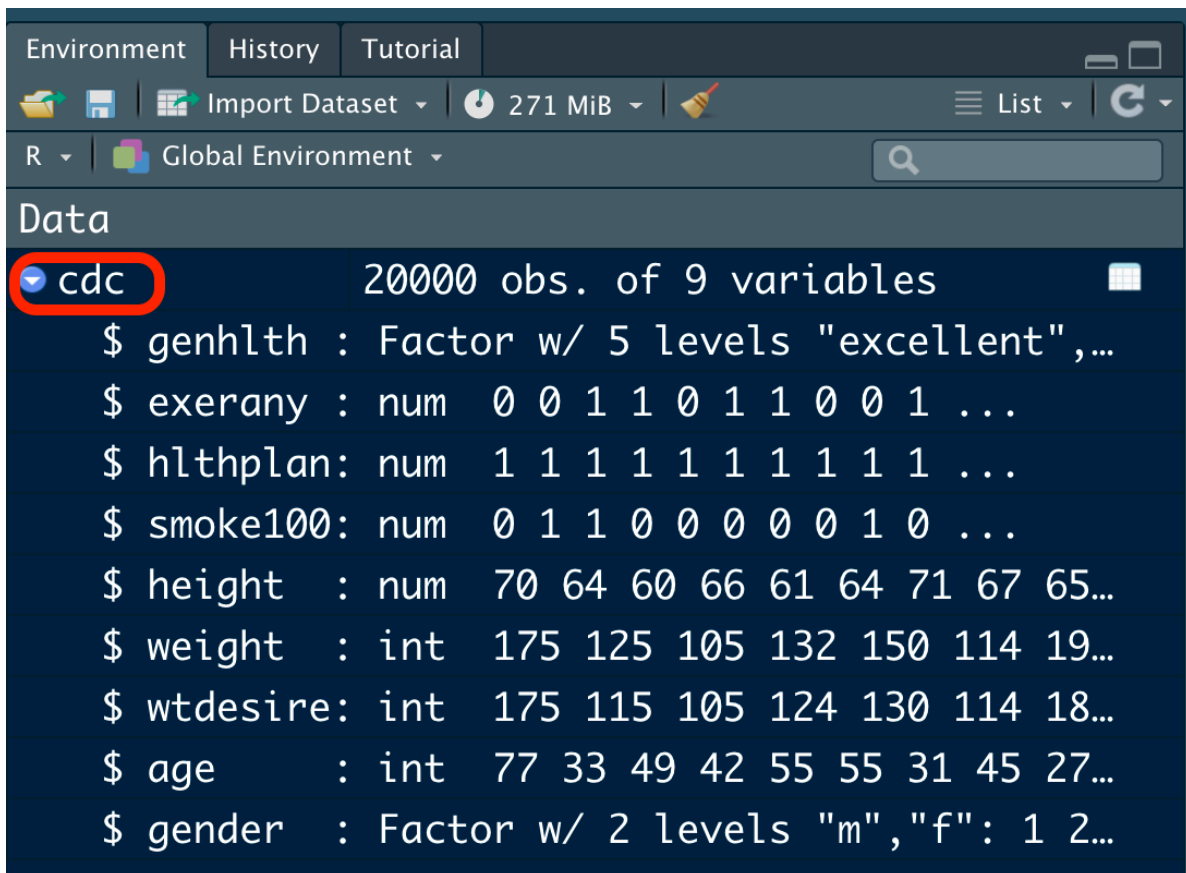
Environment History Tutorial

Import Dataset 271 MiB List

R Global Environment

Data

cdc 20000 obs. of 9 variables

$ genhlth : Factor w/ 5 levels "excellent",…
$ exerany : num 0 0 1 1 0 1 1 0 0 1 ...
$ hlthplan: num 1 1 1 1 1 1 1 1 1 1 ...
$ smoke100: num 0 1 1 0 0 0 0 0 1 0 ...
$ height : num 70 64 60 66 61 64 71 67 65…
$ weight : int 175 125 105 132 150 114 19…
$ wtdesire: int 175 115 105 124 130 114 18…
$ age : int 77 33 49 42 55 55 31 45 27…
$ gender : Factor w/ 2 levels "m","f": 1 2…